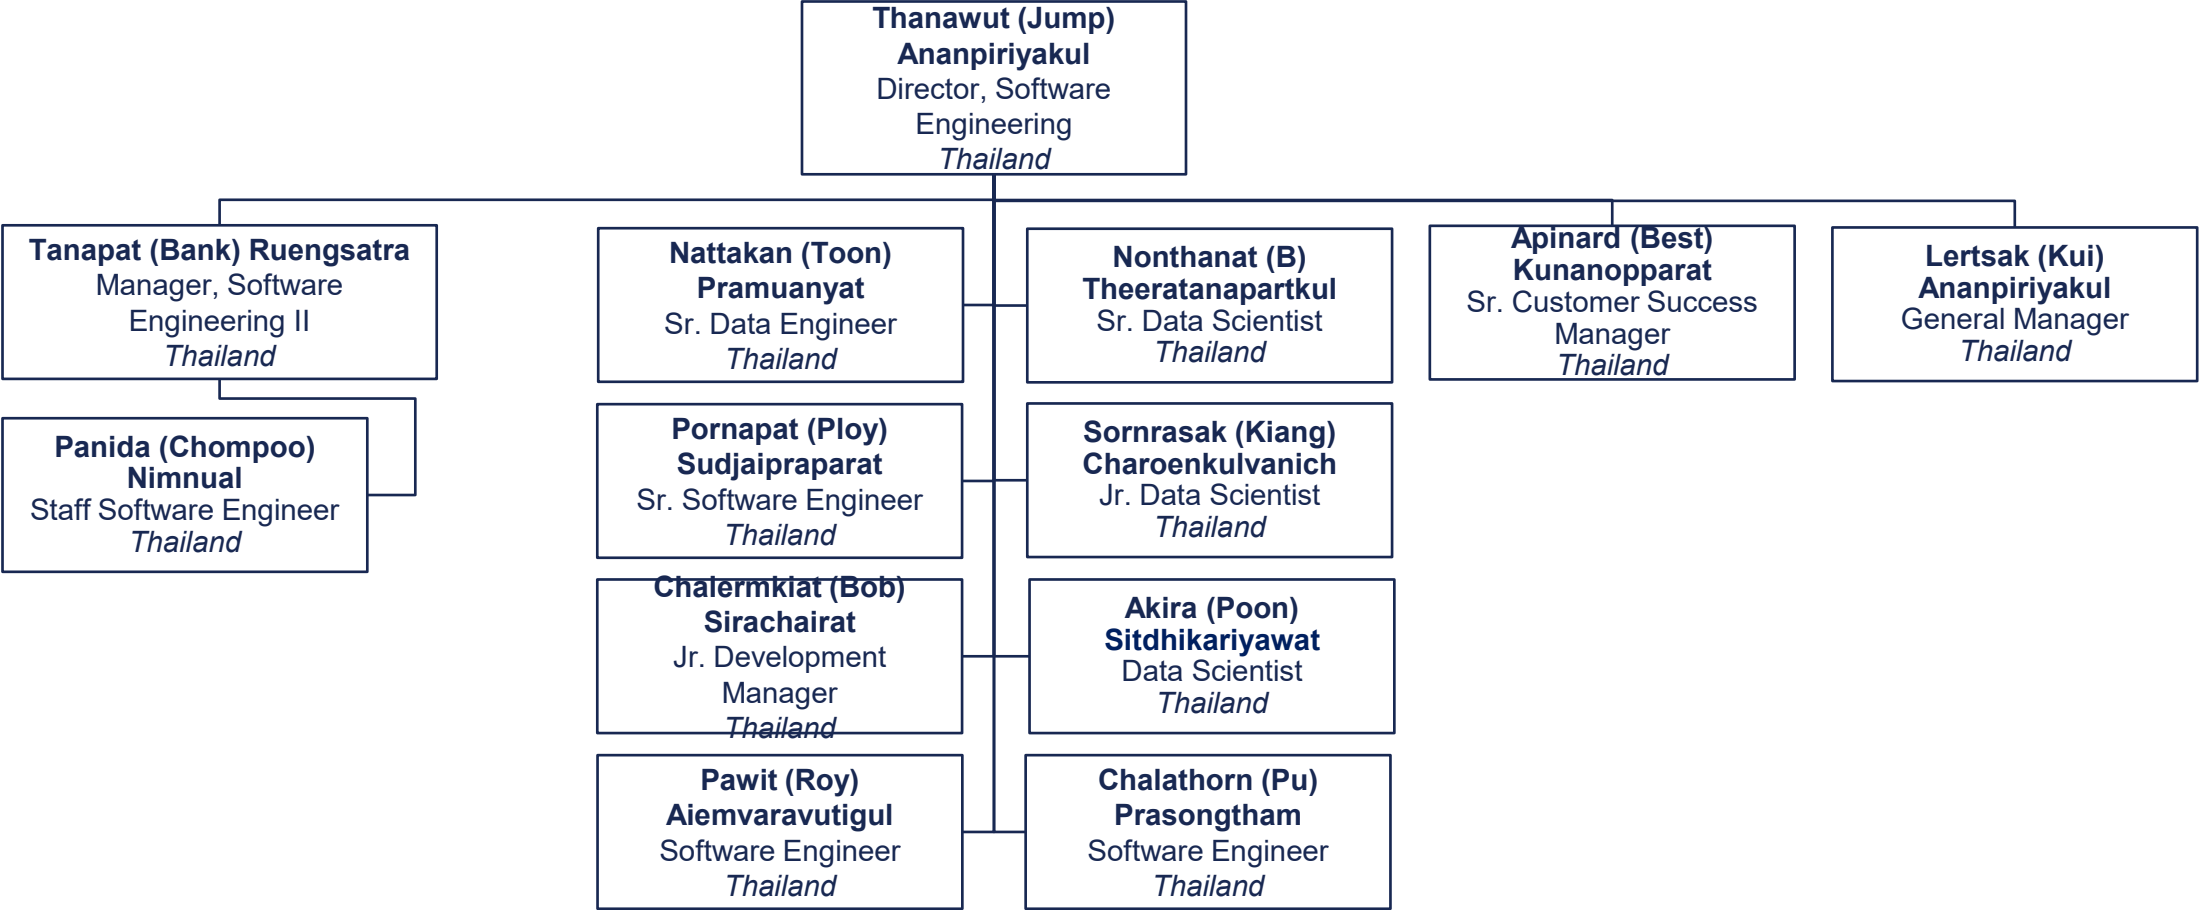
Thanawut (Jump) Ananpiriyakul
Director, Software Engineering
*Thailand*

Tanapat (Bank) Ruengsatra
Manager, Software Engineering II
*Thailand*

Panida (Chompoo) Nimnual
Staff Software Engineer
*Thailand*

Nattakan (Toon) Pramuanyat
Sr. Data Engineer
*Thailand*

Nonthanat (B) Theeratanapartkul
Sr. Data Scientist
*Thailand*

Apinard (Best) Kunanopparat
Sr. Customer Success Manager
*Thailand*

Lertsak (Kui) Ananpiriyakul
General Manager
*Thailand*

Pornapat (Ploy) Sudjaipraparat
Sr. Software Engineer
*Thailand*

Sornrasak (Kiang) Charoenkulvanich
Jr. Data Scientist
*Thailand*

Chalermkiat (Bob) Sirachairat
Jr. Development Manager
*Thailand*

Akira (Poon) Sitdhikariyawat
Data Scientist
*Thailand*

Pawit (Roy) Aiemvaravutigul
Software Engineer
*Thailand*

Chalathorn (Pu) Prasongtham
Software Engineer
*Thailand*